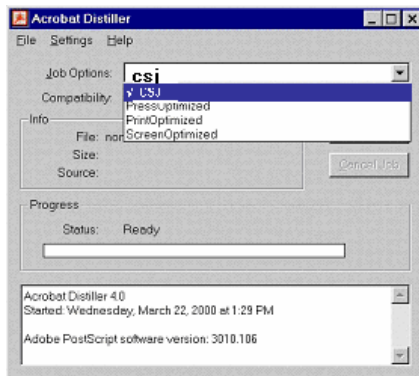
Acrobat Distiller

File Settings Help

Job Options: csj

Compatibility:

√ CSJ
PressOptimized
PrintOptimized
ScreenOptimized

Info

File: non

Size:

Source:

Cancel Job

Progress

Status: Ready

Acrobat Distiller 4.0
Started: Wednesday, March 22, 2000 at 1:29 PM

Adobe PostScript software version: 3010.106